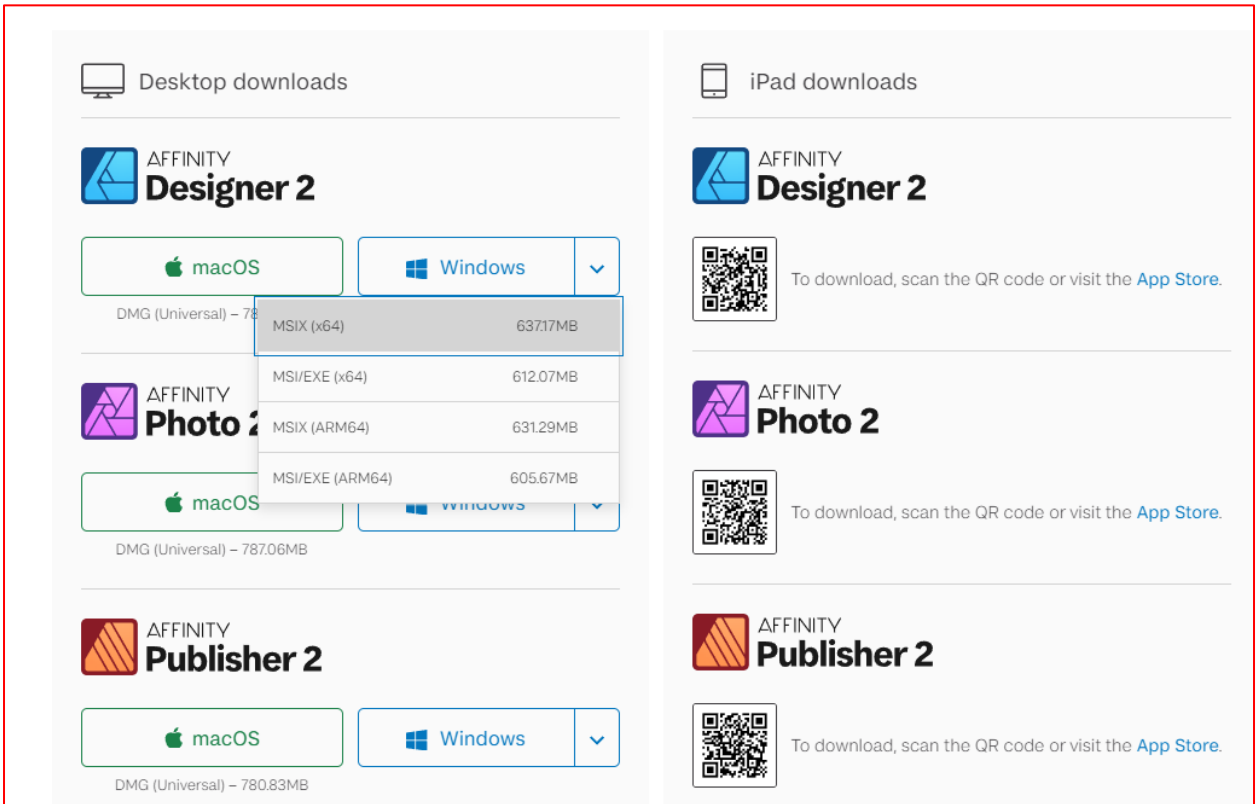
Desktop downloads

AFFINITY
Designer 2

macOS

Windows

DMG (Universal) – 78

| MSIX (x64) | 637.17MB |
|---|---|
| MSI/EXE (x64) | 612.07MB |
| MSIX (ARM64) | 631.29MB |
| MSI/EXE (ARM64) | 605.67MB |

AFFINITY
Photo 2

macOS

Windows

DMG (Universal) – 787.06MB

AFFINITY
Publisher 2

macOS

Windows

DMG (Universal) – 780.83MB

iPad downloads

AFFINITY
Designer 2

To download, scan the QR code or visit the App Store.

AFFINITY
Photo 2

To download, scan the QR code or visit the App Store.

AFFINITY
Publisher 2

To download, scan the QR code or visit the App Store.